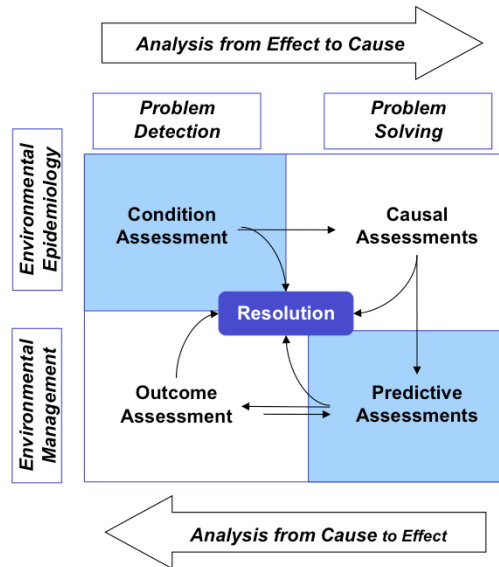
Analysis from Effect to Cause

Problem Detection

Problem Solving

Environmental Epidemiology

Condition Assessment

Causal Assessments

Resolution

Environmental Management

Outcome Assessment

Predictive Assessments

Analysis from Cause to Effect